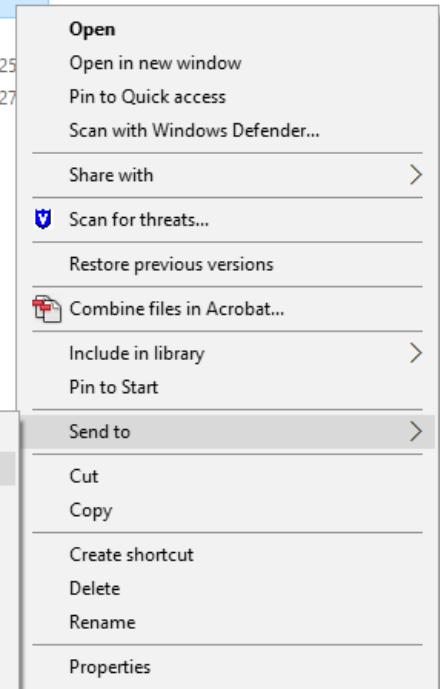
25
27

Open
Open in new window
Pin to Quick access
Scan with Windows Defender...
Share with
Scan for threats...
Restore previous versions
Combine files in Acrobat...
Include in library
Pin to Start
Send to
Cut
Copy
Create shortcut
Delete
Rename
Properties